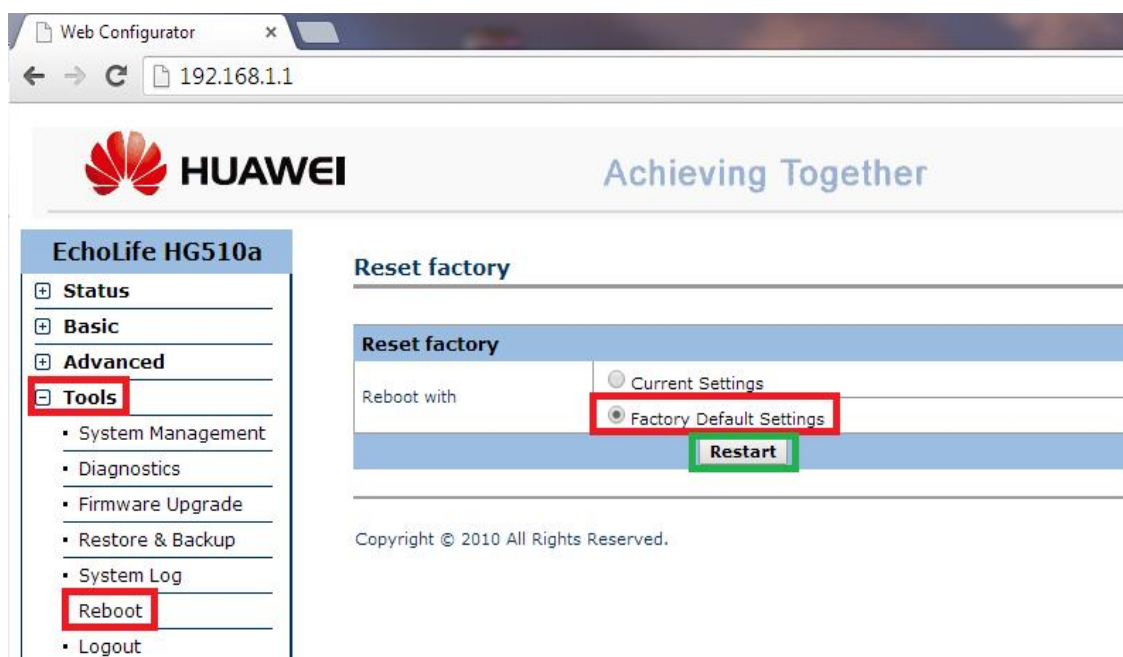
Web Configurator ×

192.168.1.1

HUAWEI

Achieving Together

EchoLife HG510a

⊞ Status
⊞ Basic
⊞ Advanced
⊟ Tools
• System Management
• Diagnostics
• Firmware Upgrade
• Restore & Backup
• System Log
Reboot
• Logout

Reset factory

| Reset factory | |
|---|---|
| Reboot with | Current Settings |
| | Factory Default Settings |

Restart

Copyright © 2010 All Rights Reserved.